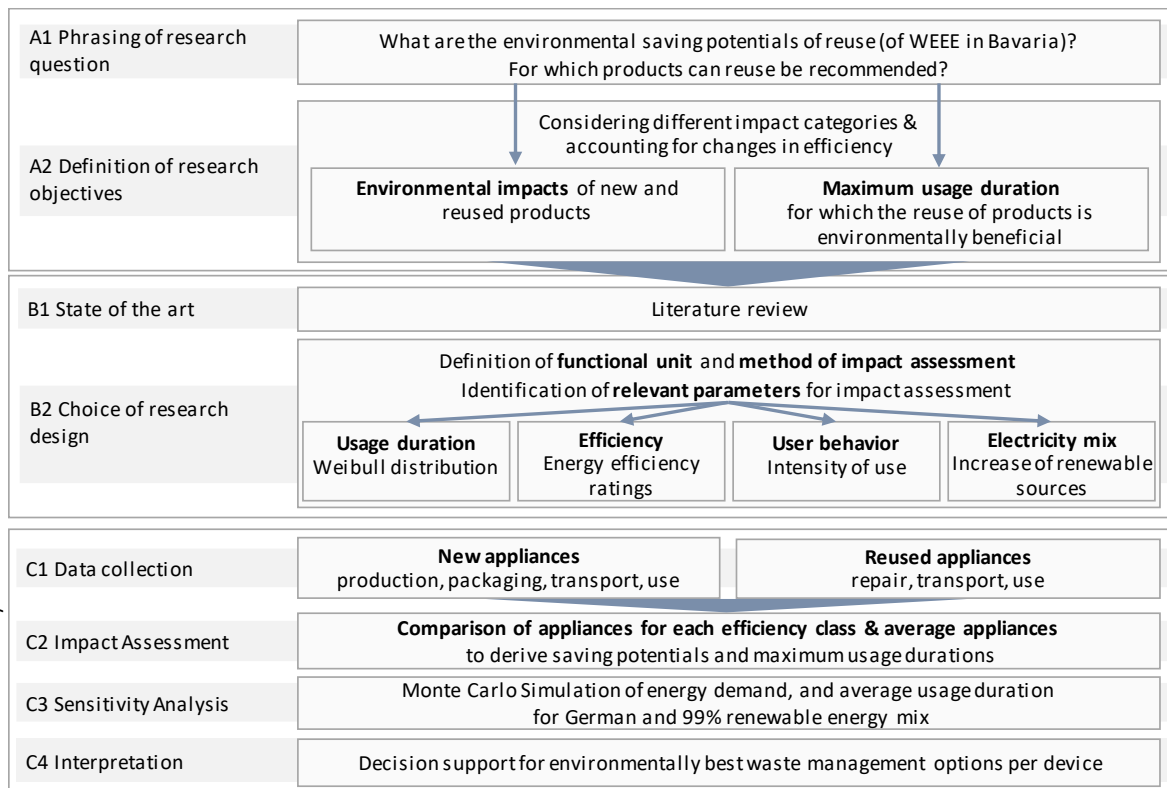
A1 Phrasing of research question

What are the environmental saving potentials of reuse (of WEEE in Bavaria)?
For which products can reuse be recommended?

A2 Definition of research objectives

Considering different impact categories & accounting for changes in efficiency

**Environmental impacts** of new and reused products

**Maximum usage duration** for which the reuse of products is environmentally beneficial

B1 State of the art

Literature review

B2 Choice of research design

Definition of **functional unit** and **method of impact assessment**
Identification of **relevant parameters** for impact assessment

**Usage duration** Weibull distribution

**Efficiency** Energy efficiency ratings

**User behavior** Intensity of use

**Electricity mix** Increase of renewable sources

C1 Data collection

**New appliances** production, packaging, transport, use

**Reused appliances** repair, transport, use

C2 Impact Assessment

**Comparison of appliances for each efficiency class & average appliances** to derive saving potentials and maximum usage durations

C3 Sensitivity Analysis

Monte Carlo Simulation of energy demand, and average usage duration for German and 99% renewable energy mix

C4 Interpretation

Decision support for environmentally best waste management options per device